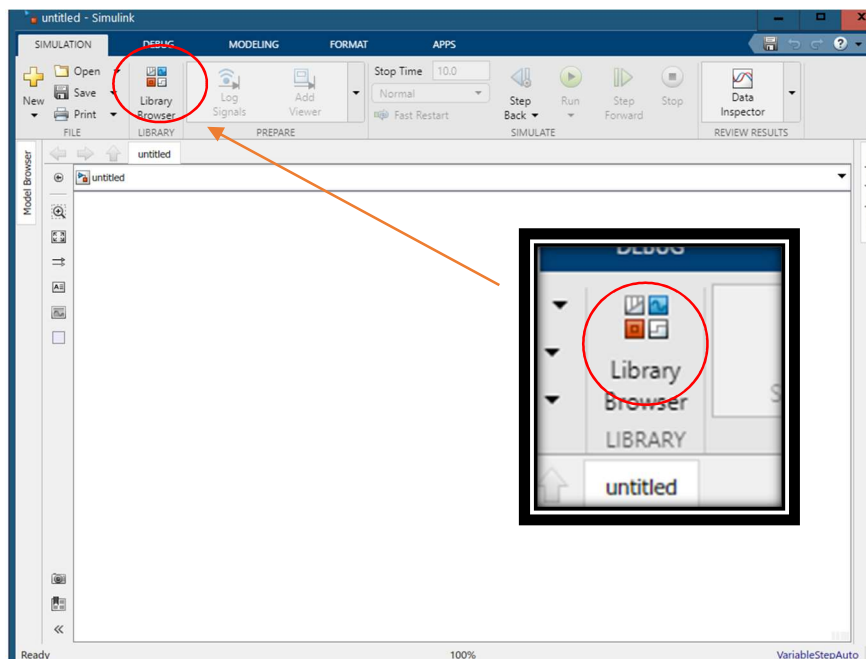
untitled - Simulink

SIMULATION DEBUG MODELING FORMAT APPS

New Open Save Print FILE

Library Browser LIBRARY

Log Signals Add Viewer PREPARE

Stop Time 10.0 Normal Fast Restart

Step Back Run Step Forward Stop SIMULATE

Data Inspector REVIEW RESULTS

untitled

Model Browser

untitled

DEBUG

Library Browser

LIBRARY

untitled

Ready 100% VariableStepAuto